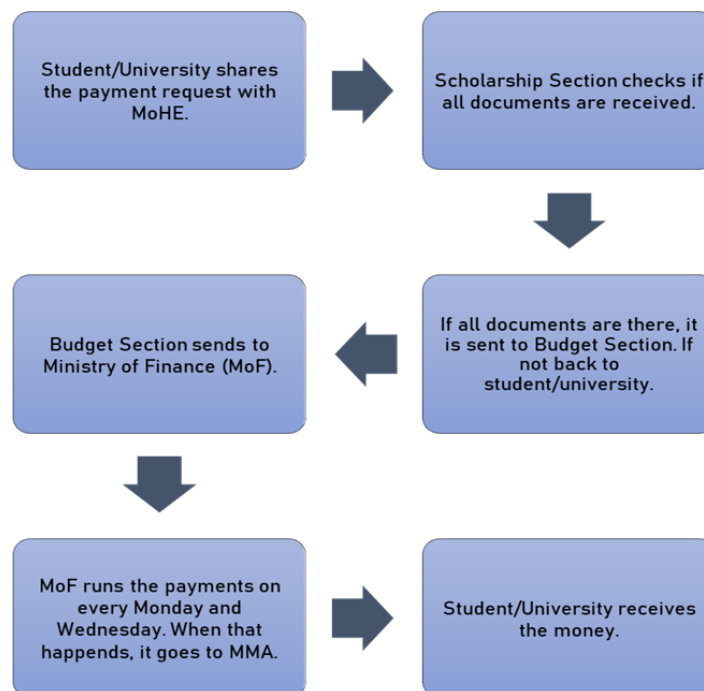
Student/University shares the payment request with MoHE.

Scholarship Section checks if all documents are received.

If all documents are there, it is sent to Budget Section. If not back to student/university.

Budget Section sends to Ministry of Finance (MoF).

MoF runs the payments on every Monday and Wednesday. When that happends, it goes to MMA.

Student/University receives the money.